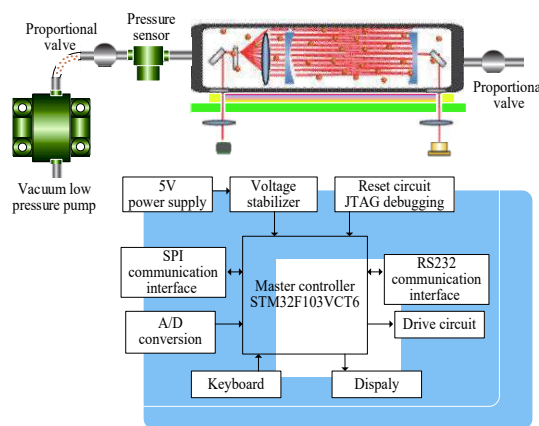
Proportional valve

Pressure sensor

Proportional valve

Vacuum low pressure pump

5V power supply

Voltage stabilizer

Reset circuit JTAG debugging

SPI communication interface

Master controller STM32F103VCT6

RS232 communication interface

A/D conversion

Drive circuit

Keyboard

Dispaly